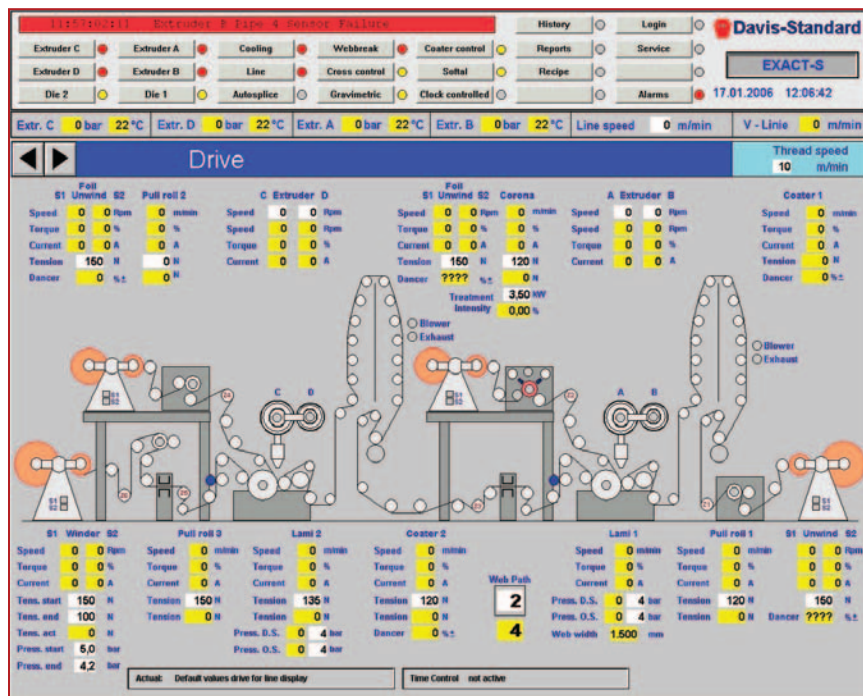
11:53:02:11 Extruder B Pipe 4 Sensor Failure

History | Login | Davis-Standard
Extruder C | Extruder A | Cooling | Webbreak | Coater control | Reports | Service
Extruder D | Extruder B | Line | Cross control | Softal | Recipe | EXACT-S
Die 2 | Die 1 | Autosplice | Gravimetric | Clock controlled | Alarms | 17.01.2006 12:06:42

Extr. C 0 bar 22 °C | Extr. D 0 bar 22 °C | Extr. A 0 bar 22 °C | Extr. B 0 bar 22 °C | Line speed 0 m/min | V - Linie 0 m/min

Drive

Thread speed 10 m/min

S1 Foil Unwind S2
Speed 0 0 Rpm
Torque 0 0 %
Current 0 0 A
Tension 150 N
Dancer 0 %±

Pull roll 2
0 m/min
0 %
0 A
0 N
0 N

C Extruder D
Speed 0 0 Rpm
Speed 0 0 Rpm
Torque 0 0 %
Current 0 0 A

S1 Foil Unwind S2
Speed 0 0 Rpm
Torque 0 0 %
Current 0 0 A
Tension 150 N
Dancer ???? %±

Corona
0 m/min
0 %
0 A
120 N
0 N
Treatment 3,50 kW
Intensity 0,00 %

A Extruder B
Speed 0 0 Rpm
Speed 0 0 Rpm
Torque 0 0 %
Current 0 0 A

Coater 1
Speed 0 m/min
Torque 0 %
Current 0 A
Tension 0 N
Dancer 0 %±

Blower
Exhaust

Blower
Exhaust

S1 S2
C D
S1 S2
A B
S1 S2
S1 S2

S1 Winder S2
Speed 0 0 Rpm
Torque 0 0 %
Current 0 0 A
Tens. start 150 N
Tens. end 100 N
Tens. act 0 N
Press. start 5,0 bar
Press. end 4,2 bar

Pull roll 3
Speed 0 m/min
Torque 0 %
Current 0 A
Tension 150 N
Tension 0 N

Lami 2
Speed 0 m/min
Torque 0 %
Current 0 A
Tension 135 N
Tension 0 N
Press. D.S. 0 4 bar
Press. O.S. 0 4 bar

Coater 2
Speed 0 m/min
Torque 0 %
Current 0 A
Tension 120 N
Tension 0 N
Dancer 0 %±

Web Path
2
4

Lami 1
Speed 0 m/min
Torque 0 %
Current 0 A
Press. D.S. 0 4 bar
Press. O.S. 0 4 bar
Web width 1.500 mm

Pull roll 1
Speed 0 m/min
Torque 0 %
Current 0 A
Tension 120 N
Tension 0 N

S1 Unwind S2
0 0 Rpm
0 0 %
0 0 A
150 N
Dancer ???? %±

Actual: Default values drive for line display
Time Control not active